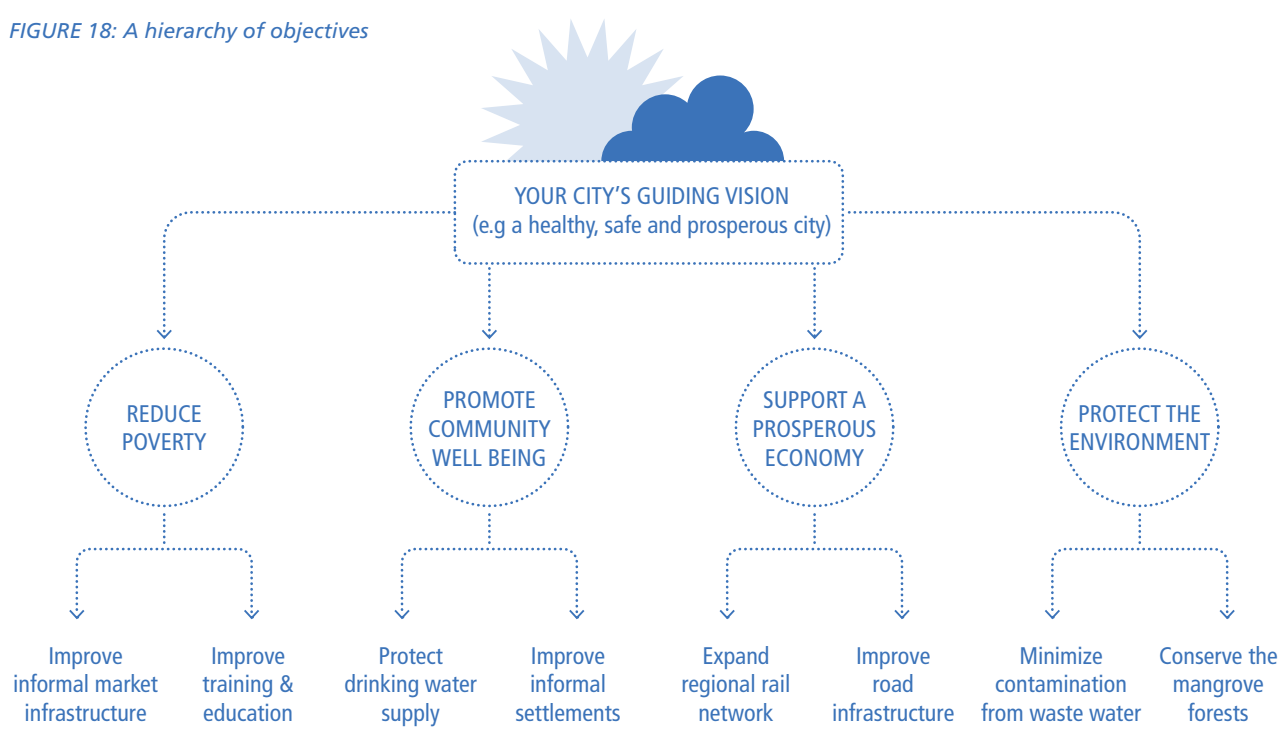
FIGURE 18: A hierarchy of objectives

YOUR CITY'S GUIDING VISION
(e.g a healthy, safe and prosperous city)

REDUCE POVERTY

PROMOTE COMMUNITY WELL BEING

SUPPORT A PROSPEROUS ECONOMY

PROTECT THE ENVIRONMENT

Improve informal market infrastructure

Improve training & education

Protect drinking water supply

Improve informal settlements

Expand regional rail network

Improve road infrastructure

Minimize contamination from waste water

Conserve the mangrove forests